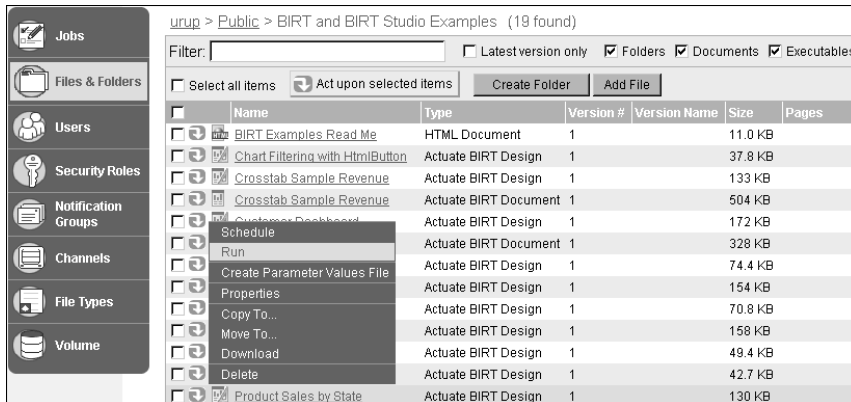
Jobs

Files & Folders

Users

Security Roles

Notification Groups

Channels

File Types

Volume

urup > Public > BIRT and BIRT Studio Examples (19 found)

Filter: Latest version only Folders Documents Executables

Select all items Act upon selected items Create Folder Add File

| Name | Type | Version # | Version Name | Size | Pages |
|---|---|---|---|---|---|
| BIRT Examples Read Me | HTML Document | 1 | | 11.0 KB | |
| Chart Filtering with HtmlButton | Actuate BIRT Design | 1 | | 37.8 KB | |
| Crosstab Sample Revenue | Actuate BIRT Design | 1 | | 133 KB | |
| Crosstab Sample Revenue | Actuate BIRT Document | 1 | | 504 KB | |
| Customer Dashboard | Actuate BIRT Design | 1 | | 172 KB | |
| | Actuate BIRT Document | 1 | | 328 KB | |
| | Actuate BIRT Design | 1 | | 74.4 KB | |
| | Actuate BIRT Design | 1 | | 154 KB | |
| | Actuate BIRT Design | 1 | | 70.8 KB | |
| | Actuate BIRT Design | 1 | | 158 KB | |
| | Actuate BIRT Design | 1 | | 49.4 KB | |
| | Actuate BIRT Design | 1 | | 42.7 KB | |
| Product Sales by State | Actuate BIRT Design | 1 | | 130 KB | |

Schedule
Run
Create Parameter Values File
Properties
Copy To...
Move To...
Download
Delete